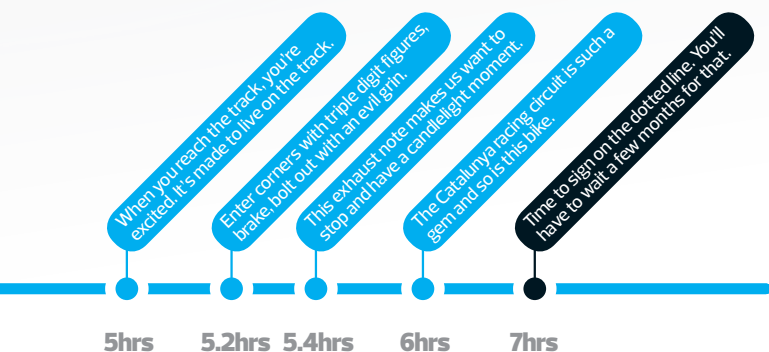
When you reach the track, you're excited. It's made to live on the track.

Enter corners with triple digit figures, brake, bolt out with an evil grin.

This exhaust note makes us want to stop and have a candlelight moment.

The Catalunya racing circuit is such a gem and so is this bike.

Time to sign on the dotted line. You'll have to wait a few months for that.

5hrs 5.2hrs 5.4hrs 6hrs 7hrs